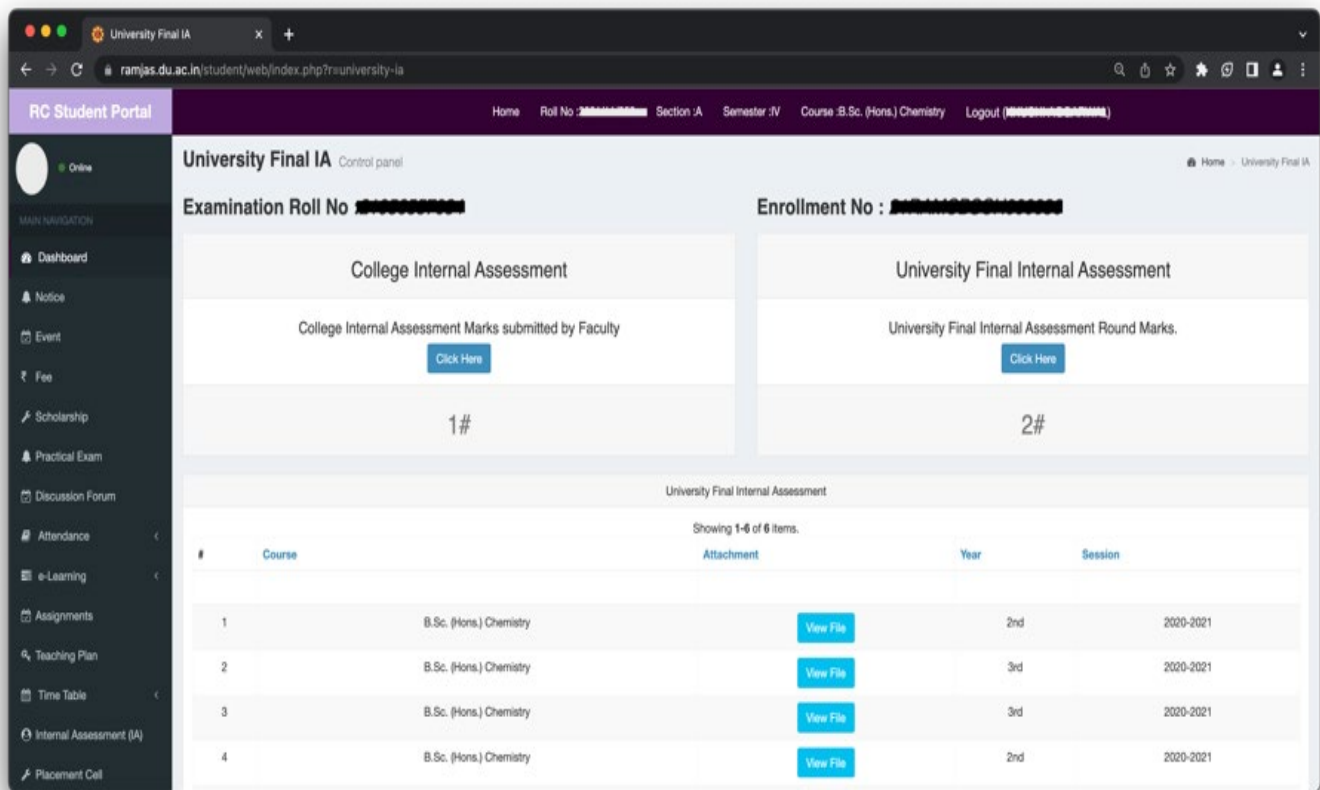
University Final IA ×

ramjas.du.ac.in/student/web/index.php?r=university-ia

RC Student Portal

Home Roll No :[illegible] Section :A Semester :IV Course :B.Sc. (Hons.) Chemistry Logout ([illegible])

Online

MAIN NAVIGATION

Dashboard

Notice

Event

Fee

Scholarship

Practical Exam

Discussion Forum

Attendance

e-Learning

Assignments

Teaching Plan

Time Table

Internal Assessment (IA)

Placement Cell

University Final IA Control panel

Home > University Final IA

Examination Roll No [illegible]

Enrollment No : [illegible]

College Internal Assessment

College Internal Assessment Marks submitted by Faculty

Click Here

1#

University Final Internal Assessment

University Final Internal Assessment Round Marks.

Click Here

2#

University Final Internal Assessment

Showing 1-6 of 6 items.

| # | Course | Attachment | Year | Session |
|---|---|---|---|---|
| 1 | B.Sc. (Hons.) Chemistry | View File | 2nd | 2020-2021 |
| 2 | B.Sc. (Hons.) Chemistry | View File | 3rd | 2020-2021 |
| 3 | B.Sc. (Hons.) Chemistry | View File | 3rd | 2020-2021 |
| 4 | B.Sc. (Hons.) Chemistry | View File | 2nd | 2020-2021 |